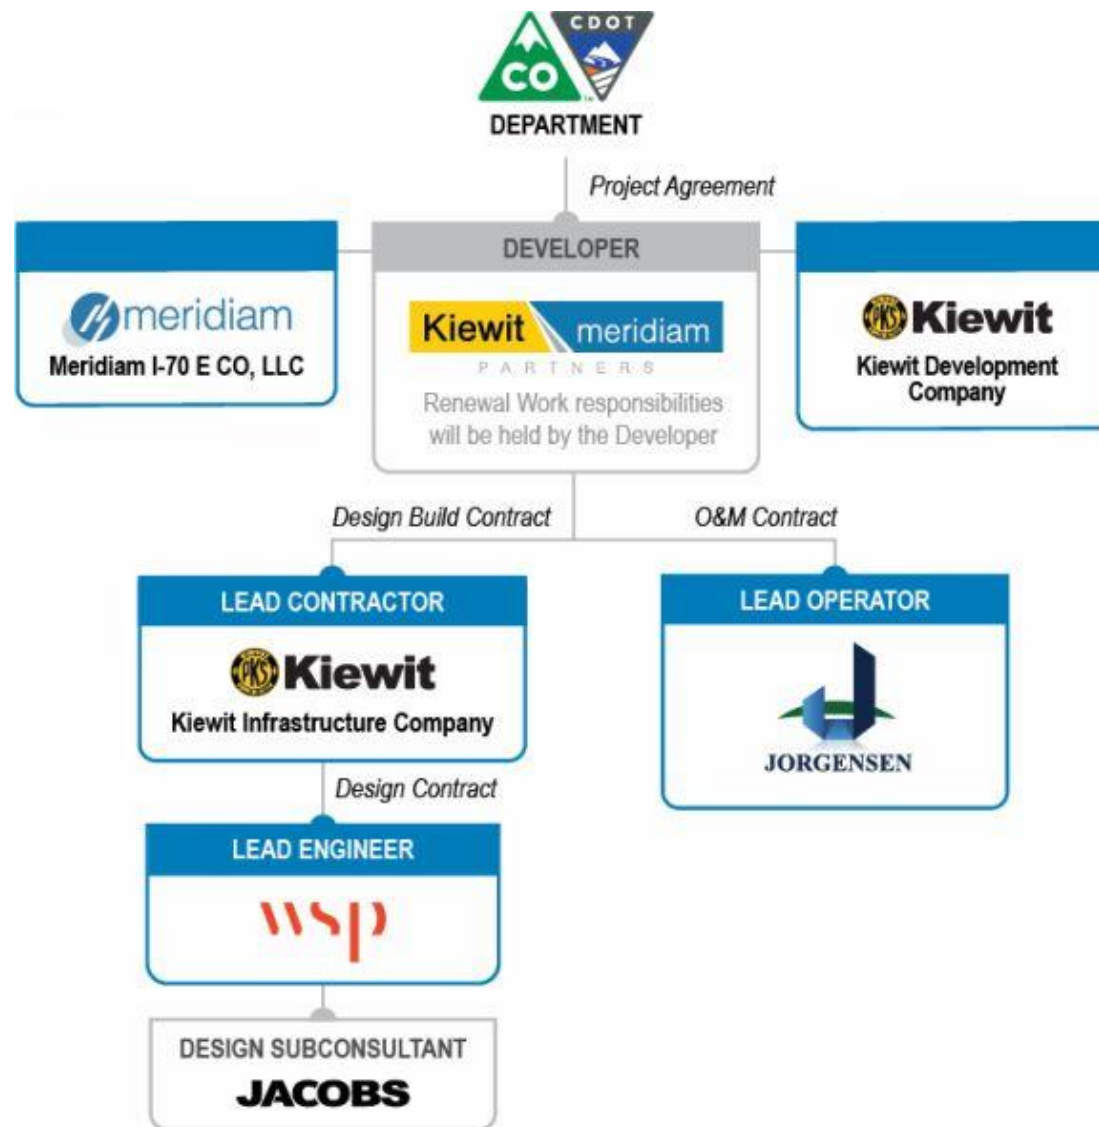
CDOT
CO
DEPARTMENT

Project Agreement

DEVELOPER

Kiewit meridiam
PARTNERS

Renewal Work responsibilities will be held by the Developer

meridiam
Meridiam I-70 E CO, LLC

PKS Kiewit
Kiewit Development Company

Design Build Contract

O&M Contract

LEAD CONTRACTOR
PKS Kiewit
Kiewit Infrastructure Company

LEAD OPERATOR
JORGENSEN

Design Contract

LEAD ENGINEER
wsp

DESIGN SUBCONSULTANT
JACOBS